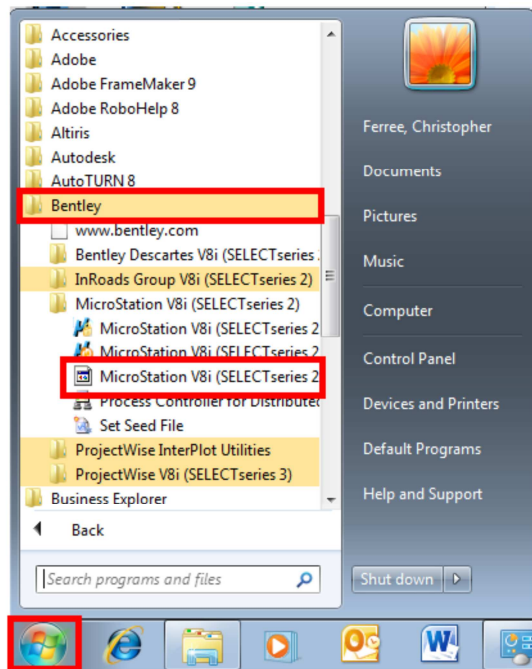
Accessories
Adobe
Adobe FrameMaker 9
Adobe RoboHelp 8
Altiris
Autodesk
AutoTURN 8
Bentley
www.bentley.com
Bentley Descartes V8i (SELECTseries
InRoads Group V8i (SELECTseries 2)
MicroStation V8i (SELECTseries 2)
MicroStation V8i (SELECTseries 2
MicroStation V8i (SELECTseries 2
MicroStation V8i (SELECTseries 2
Process Controller for Distribute
Set Seed File
ProjectWise InterPlot Utilities
ProjectWise V8i (SELECTseries 3)
Business Explorer
Back
Search programs and files

Ferree, Christopher
Documents
Pictures
Music
Computer
Control Panel
Devices and Printers
Default Programs
Help and Support
Shut down